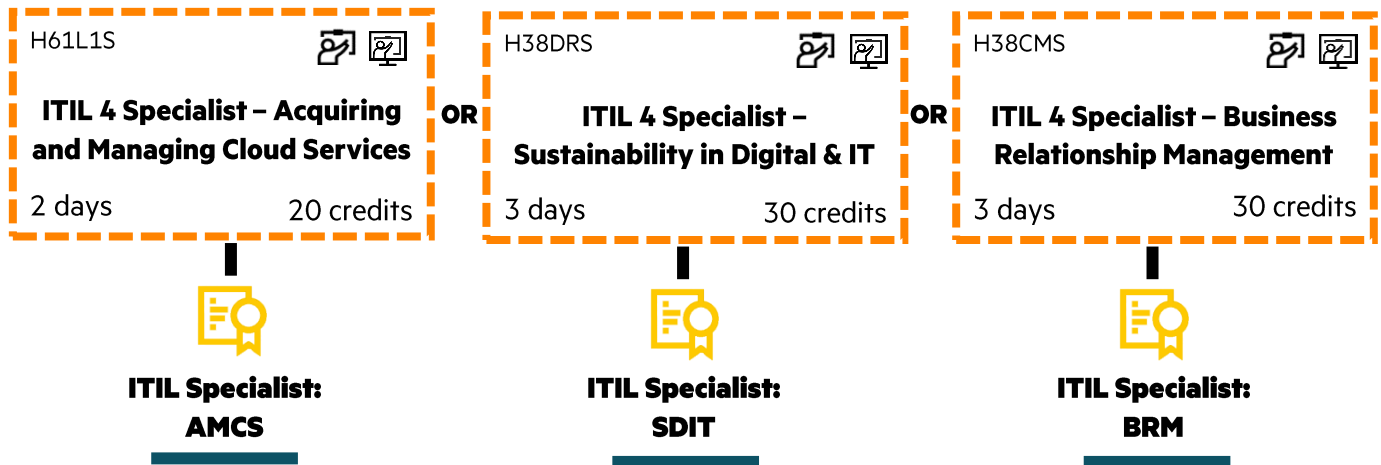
H61L1S

ITIL 4 Specialist – Acquiring and Managing Cloud Services

2 days 20 credits

ITIL Specialist: AMCS

OR

H38DRS

ITIL 4 Specialist – Sustainability in Digital & IT

3 days 30 credits

ITIL Specialist: SDIT

OR

H38CMS

ITIL 4 Specialist – Business Relationship Management

3 days 30 credits

ITIL Specialist: BRM